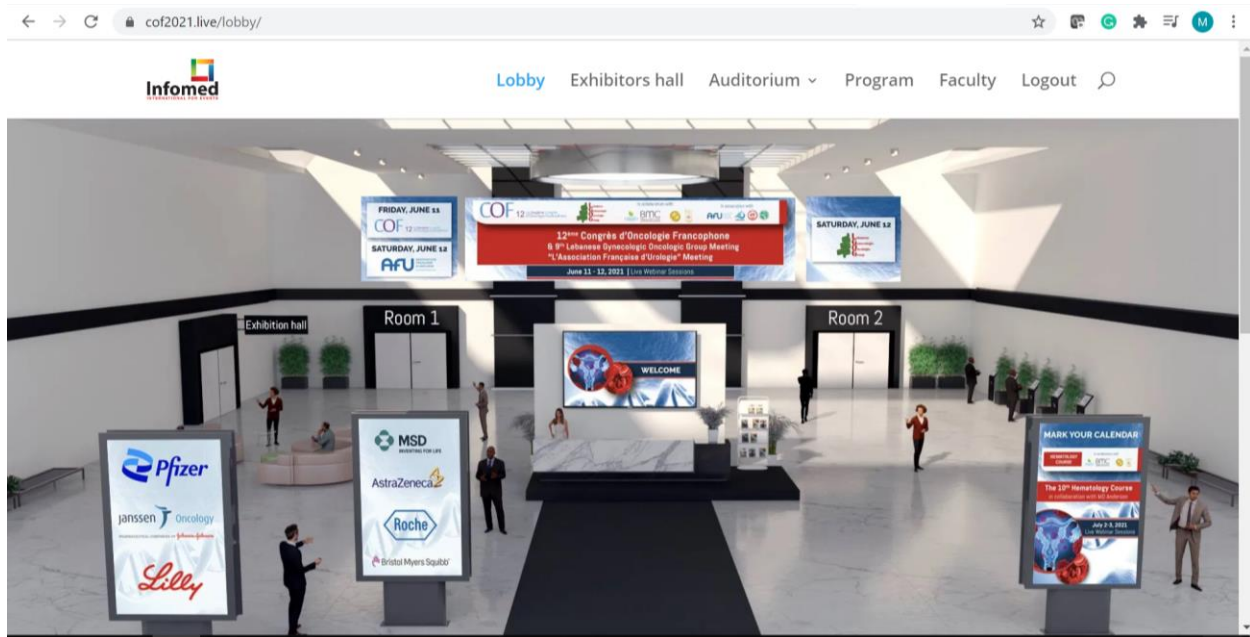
cof2021.live/lobby/

M

Infomed
INTERNATIONAL FOR EVENTS

Lobby Exhibitors hall Auditorium Program Faculty Logout

FRIDAY, JUNE 11
COF 12
SATURDAY, JUNE 12
AFU

COF 12
BMC
AFU

12ème Congrès d'Oncologie Francophone
& 8th Lebanese Gynecologic Oncologic Group Meeting
"L'Association Française d'Urologie" Meeting
June 11 - 12, 2021 | Live Webinar Sessions

SATURDAY, JUNE 12

Exhibition hall

Room 1

WELCOME

Room 2

Pfizer

janssen Oncology

Lilly

MSD
INVENTING FOR LIFE

AstraZeneca

Roche

Bristol Myers Squibb

MARK YOUR CALENDAR
HEMATOLOGY COURSE
BMC
The 10th Hematology Course
in collaboration with MD Anderson
July 2-3, 2021
Live Webinar Sessions